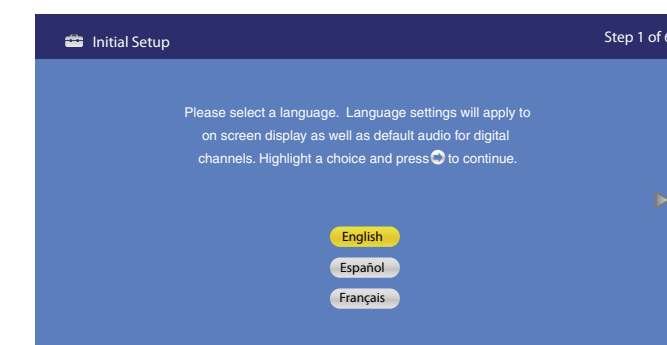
Initial Setup

Step 1 of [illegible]

Please select a language. Language settings will apply to on screen display as well as default audio for digital channels. Highlight a choice and press to continue.

English

Español

Français